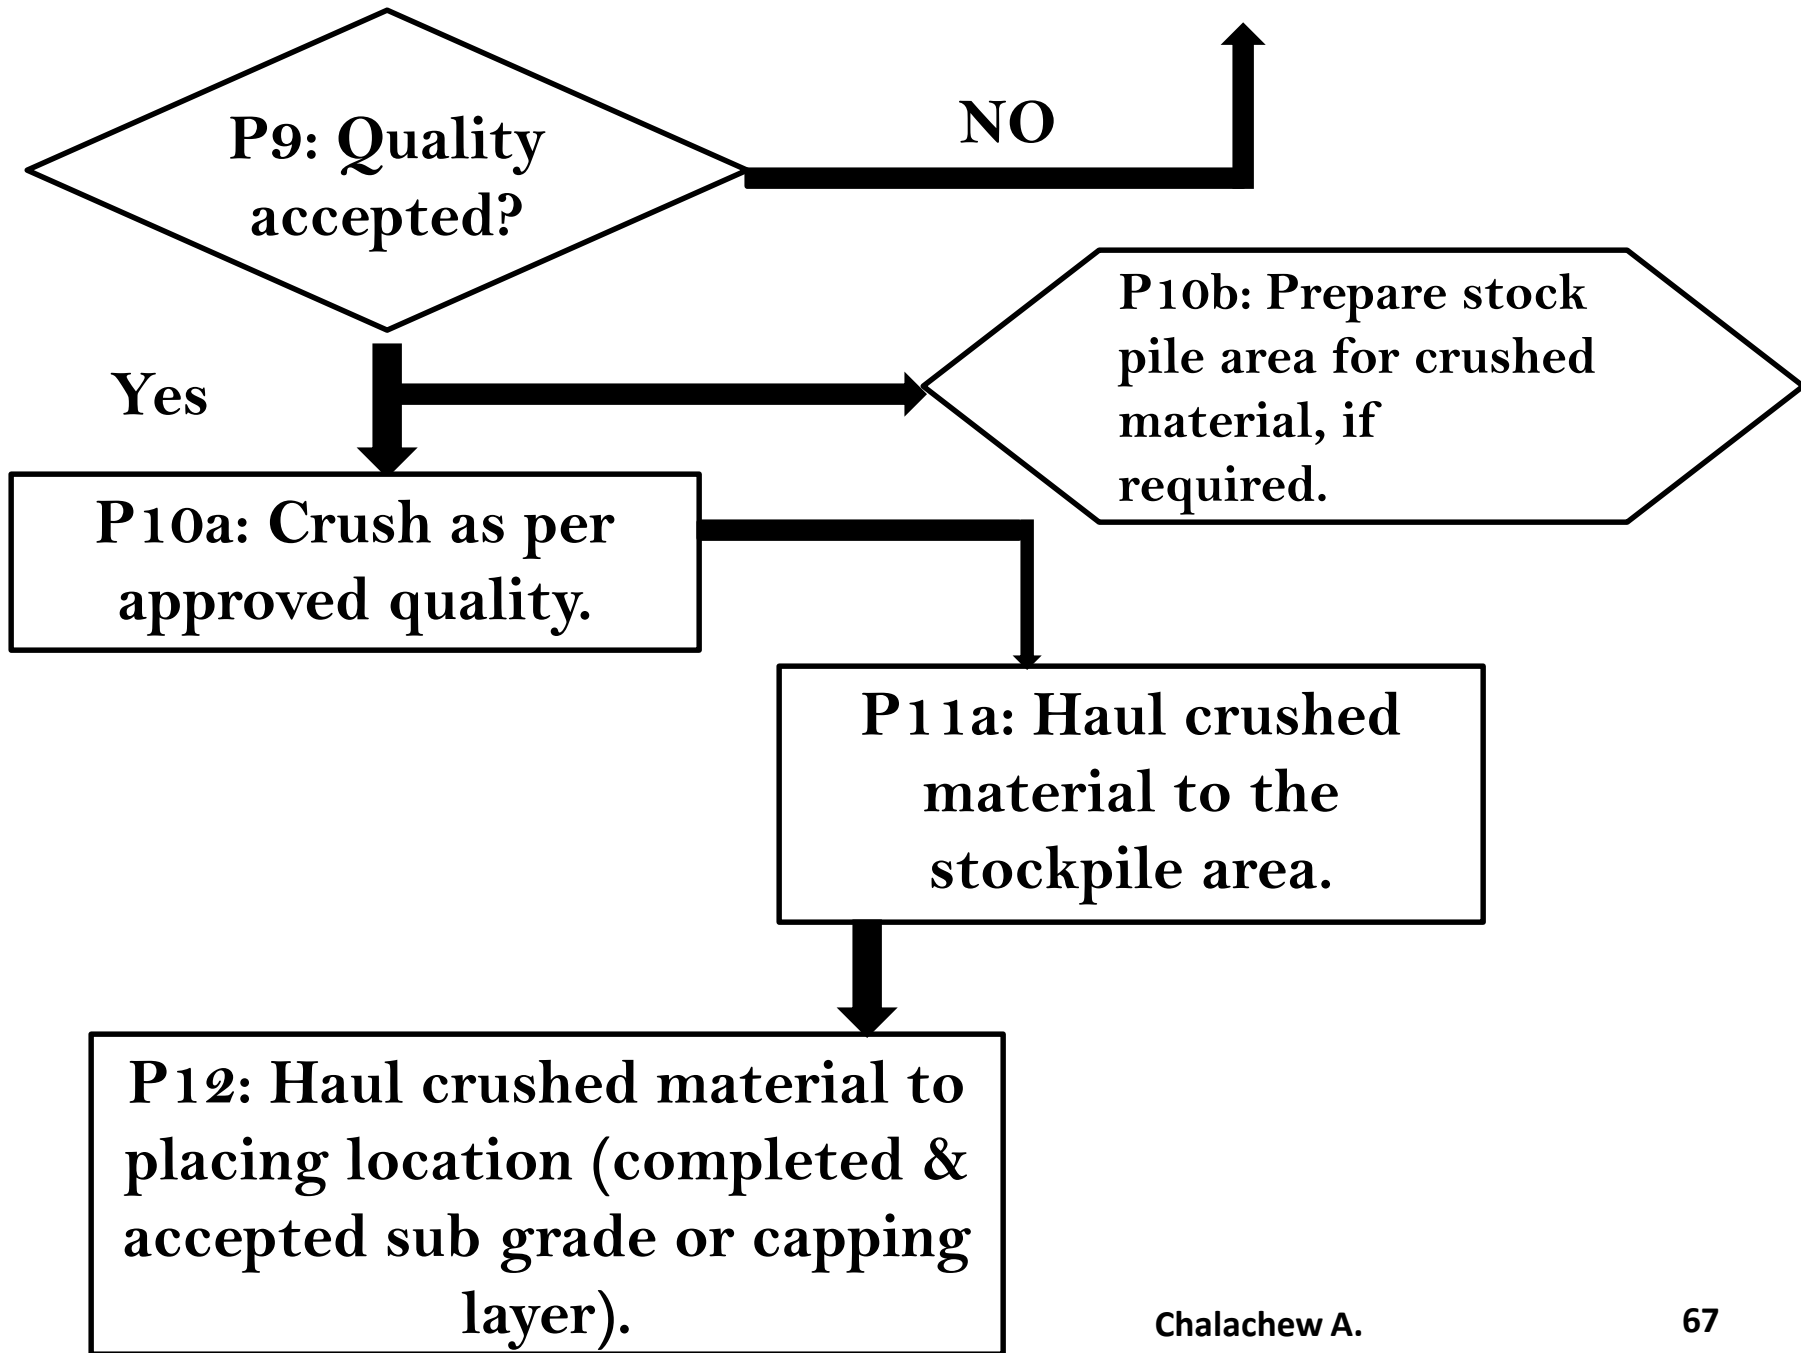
P9: Quality accepted?

NO

Yes

P10b: Prepare stock pile area for crushed material, if required.

P10a: Crush as per approved quality.

P11a: Haul crushed material to the stockpile area.

P12: Haul crushed material to placing location (completed & accepted sub grade or capping layer).

Chalachew A.

67